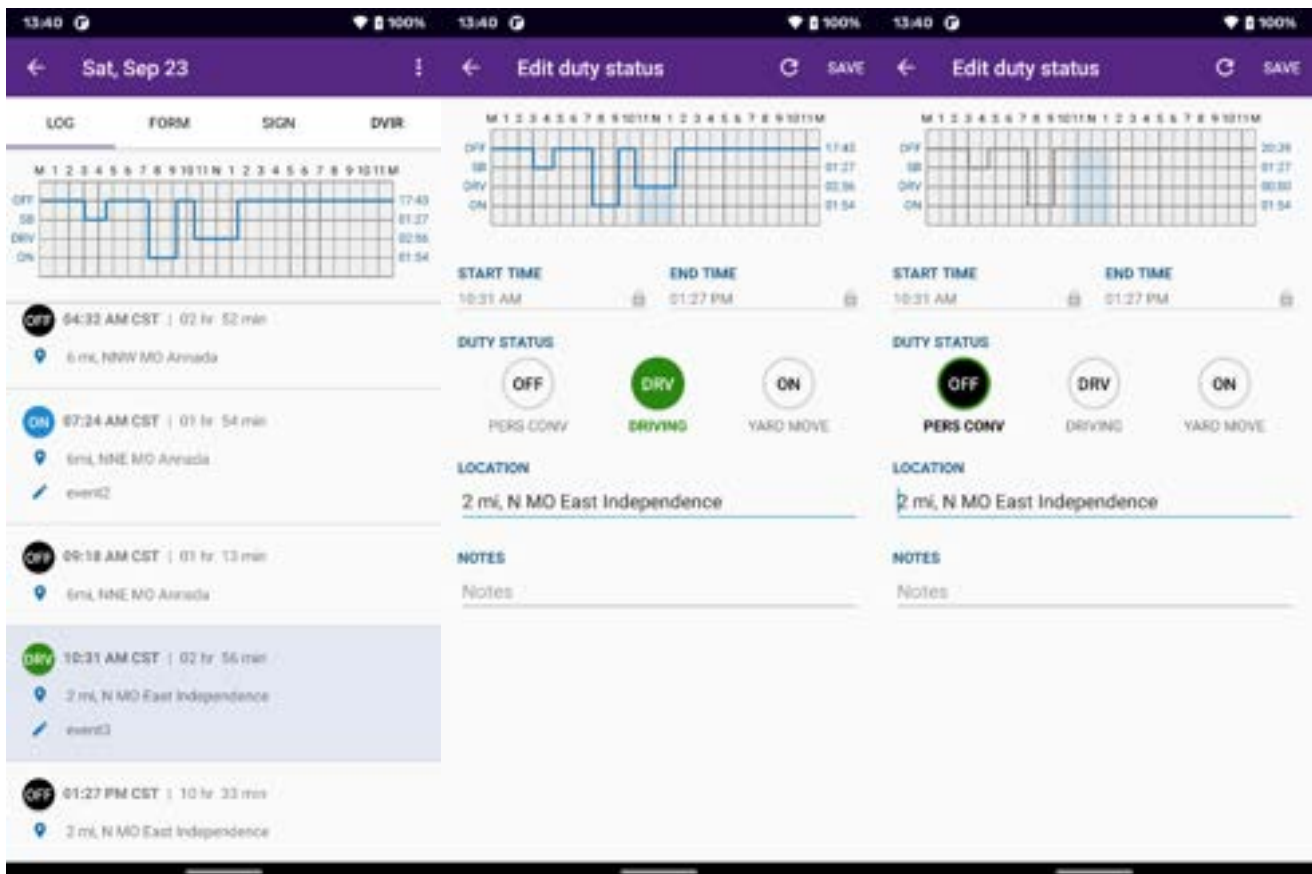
13:40 100%

Sat, Sep 23

LOG FORM SIGN DVIR

M 1 2 3 4 5 6 7 8 9 10 11 N 1 2 3 4 5 6 7 8 9 10 11 M

OFF SB DRV ON

17:43 01:27 02:56 01:54

OFF 04:33 AM CST | 02 hr 52 min
6 mi, NNW MO Annada

ON 07:24 AM CST | 01 hr 54 min
6mi, NNE MO Annada
event2

OFF 09:18 AM CST | 01 hr 13 min
6mi, NNE MO Annada

DRV 10:31 AM CST | 02 hr 56 min
2 mi, N MO East Independence
event3

OFF 01:27 PM CST | 10 hr 33 min
2 mi, N MO East Independence

13:40 100%

Edit duty status SAVE

M 1 2 3 4 5 6 7 8 9 10 11 N 1 2 3 4 5 6 7 8 9 10 11 M

OFF SB DRV ON

17:43 01:27 02:56 01:54

START TIME 10:31 AM
END TIME 01:27 PM

DUTY STATUS

OFF PERS CONV
DRV DRIVING
ON YARD MOVE

LOCATION
2 mi, N MO East Independence

NOTES
Notes

13:40 100%

Edit duty status SAVE

M 1 2 3 4 5 6 7 8 9 10 11 N 1 2 3 4 5 6 7 8 9 10 11 M

OFF SB DRV ON

20:39 01:27 00:00 01:54

START TIME 10:31 AM
END TIME 01:27 PM

DUTY STATUS

OFF PERS CONV
DRV DRIVING
ON YARD MOVE

LOCATION
2 mi, N MO East Independence

NOTES
Notes